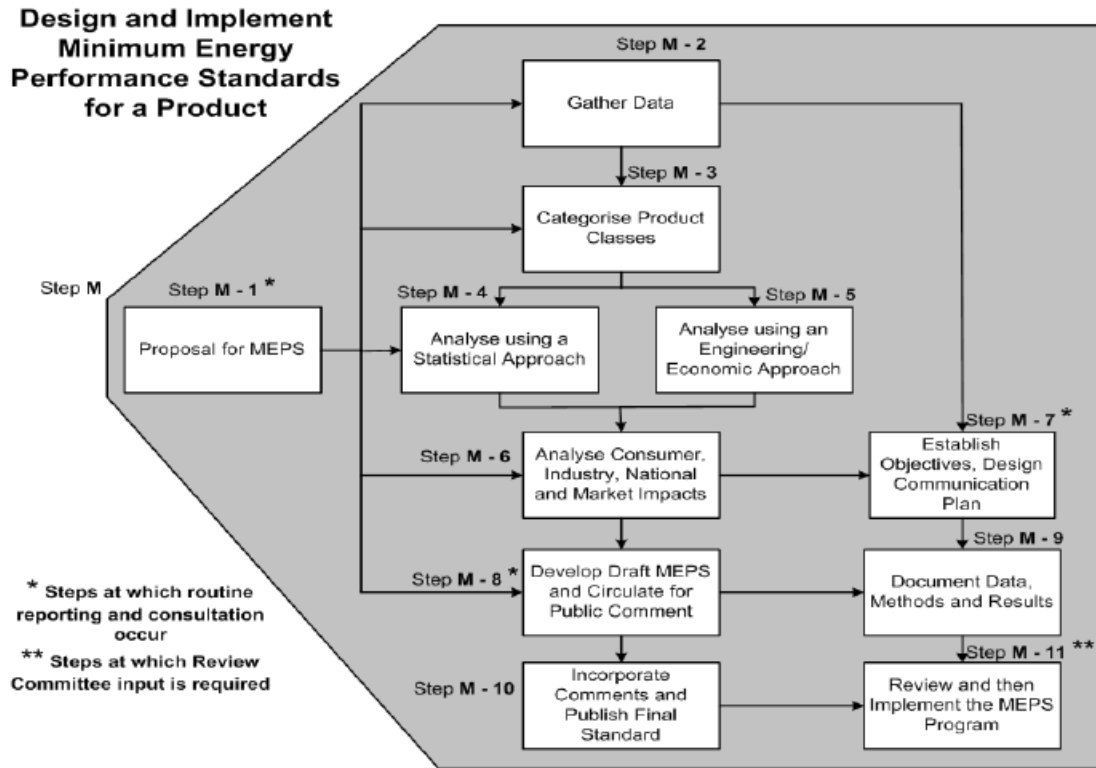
Design and Implement Minimum Energy Performance Standards for a Product

Step M

Step M - 1 *

Proposal for MEPS

Step M - 2

Gather Data

Step M - 3

Categorise Product Classes

Step M - 4

Analyse using a Statistical Approach

Step M - 5

Analyse using an Engineering/ Economic Approach

Step M - 6

Analyse Consumer, Industry, National and Market Impacts

Step M - 7 *

Establish Objectives, Design Communication Plan

Step M - 8 *

Develop Draft MEPS and Circulate for Public Comment

Step M - 9

Document Data, Methods and Results

Step M - 10

Incorporate Comments and Publish Final Standard

Step M - 11 **

Review and then Implement the MEPS Program

* Steps at which routine reporting and consultation occur

** Steps at which Review Committee input is required